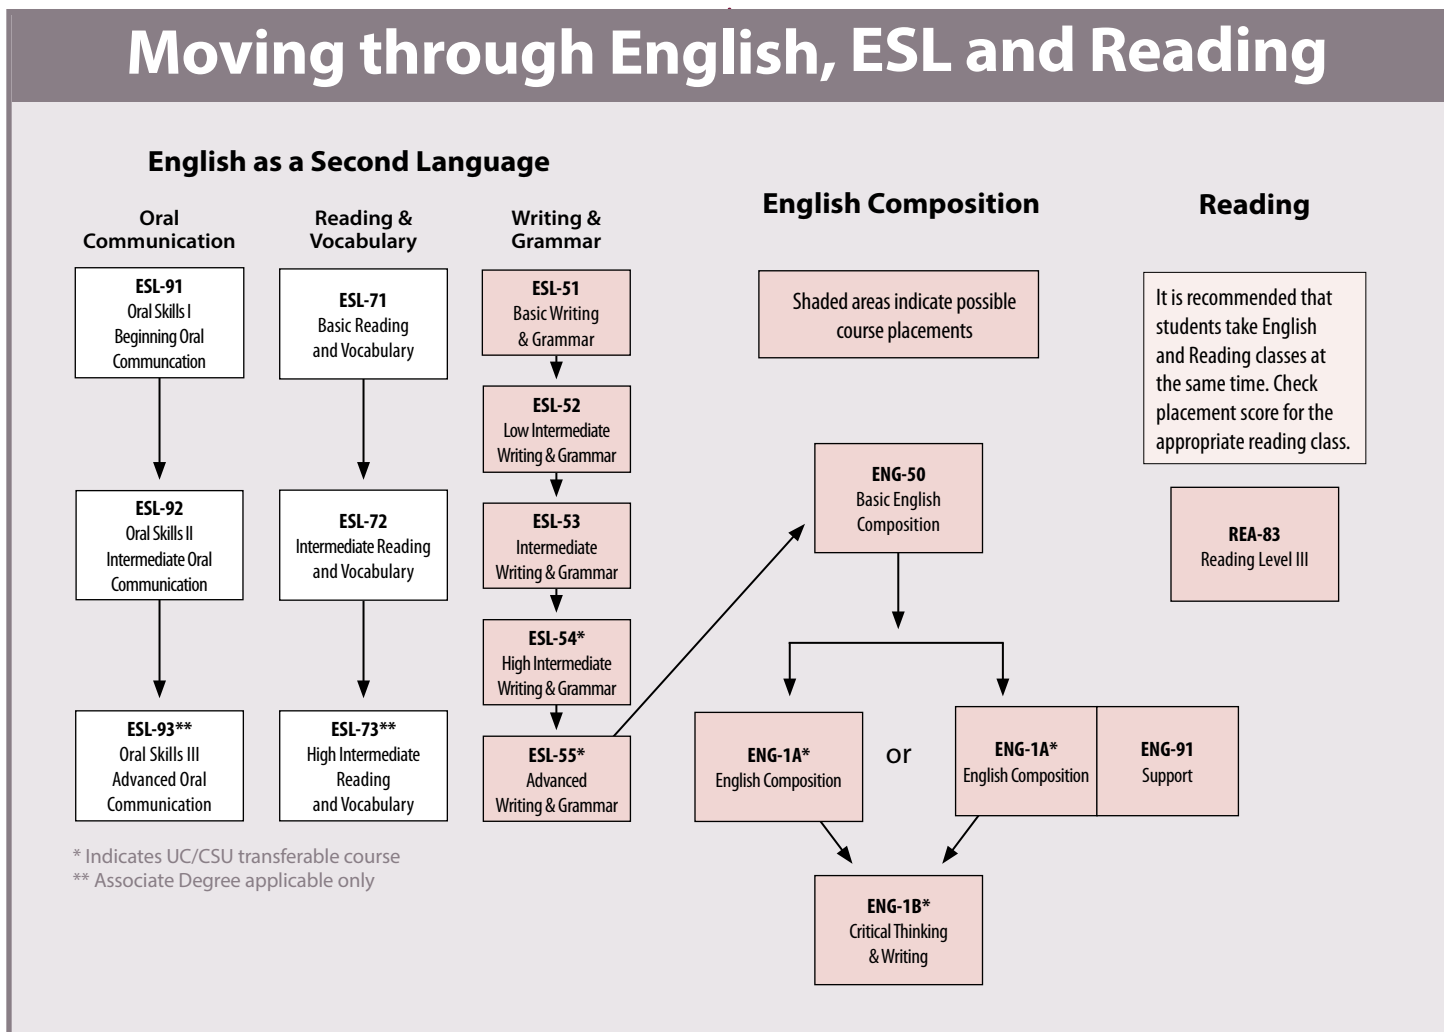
Moving through English, ESL and Reading

English as a Second Language

Oral Communication

Reading & Vocabulary

Writing & Grammar

ESL-91
Oral Skills I
Beginning Oral
Communcation

ESL-92
Oral Skills II
Intermediate Oral
Communication

ESL-93**
Oral Skills III
Advanced Oral
Communication

ESL-71
Basic Reading
and Vocabulary

ESL-72
Intermediate Reading
and Vocabulary

ESL-73**
High Intermediate
Reading
and Vocabulary

ESL-51
Basic Writing
& Grammar

ESL-52
Low Intermediate
Writing & Grammar

ESL-53
Intermediate
Writing & Grammar

ESL-54*
High Intermediate
Writing & Grammar

ESL-55*
Advanced
Writing & Grammar

* Indicates UC/CSU transferable course
** Associate Degree applicable only

English Composition

Shaded areas indicate possible course placements

ENG-50
Basic English
Composition

ENG-1A*
English Composition

or

ENG-1A*
English Composition

ENG-91
Support

ENG-1B*
Critical Thinking
& Writing

Reading

It is recommended that students take English and Reading classes at the same time. Check placement score for the appropriate reading class.

REA-83
Reading Level III